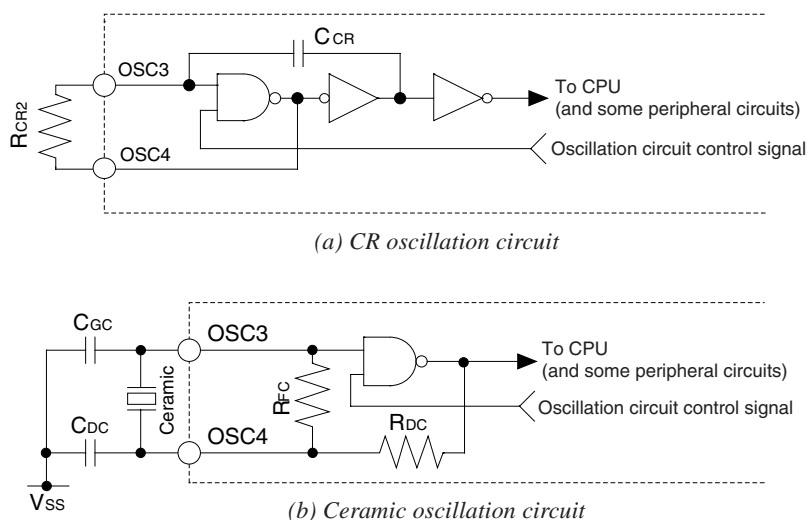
$C_{CR}$

OSC3

$R_{CR2}$

OSC4

To CPU
(and some peripheral circuits)

Oscillation circuit control signal

(a) CR oscillation circuit

$C_{GC}$

OSC3

To CPU
(and some peripheral circuits)

Ceramic

$R_{FC}$

Oscillation circuit control signal

$C_{DC}$

OSC4

$R_{DC}$

$V_{SS}$

(b) Ceramic oscillation circuit